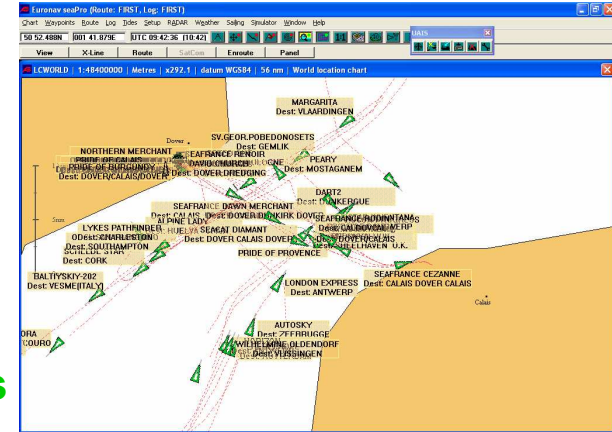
Euronav seaPro (Route: FIRST, Log: FIRST)

Chart Waypoints Route Log Tides Setup RADAR Weather Sailing Simulator Window Help

50 52.488N 001 41.879E UTC 09:42:36 [10:42]

UAIS

View X-Line Route SatCom Enroute Panel

LCWORLD | 1:48400000 | Metres | x292.1 | datum WGS84 | 56 nm | World location chart

MARGARITA
Dest: VLAARDINGEN

SV.GEOR.POBEDONOSETS
Dest: GEMLIK

Dover

NORTHERN MERCHANT
PRIDE OF CALAIS
PRIDE OF BURGUNDY
Dest: DOVER/CALAIS/DOVER

SEAFRANCE RENOIR
DAVID CHURCH
Dest: DOVER DREDGING

PEARY
Dest: MOSTAGANEM

DART2
Dest: DUNKERQUE

5nm

SEAFRANCE DAWN MERCHANT
Dest: CALAIS Dest: DOVER DUNKIRK DOVER

SEAFRANCE RODIN
Dest: CALAIS
Dest: DOVER/CALAIS
Dest: WILHELMHAVEN U.K.

LYKES PATHFINDER
Dest: CHARLESTON
Dest: SOUTHAMPTON
Dest: CORK

ALPINE LADY
HUELVA
SEACAT DIAMANT
Dest: DOVER CALAIS DOVER

PRIDE OF PROVENCE

BALTIYSKIY-202
Dest: VESME(ITALY)

SEAFRANCE CEZANNE
Dest: CALAIS DOVER CALAIS

LONDON EXPRESS
Dest: ANTWERP

Calais

ORA
COURO

AUTOSKY
Dest: ZEEBRUGGE
WILHELMINE OLDENDORF
Dest: VLISSINGEN

6